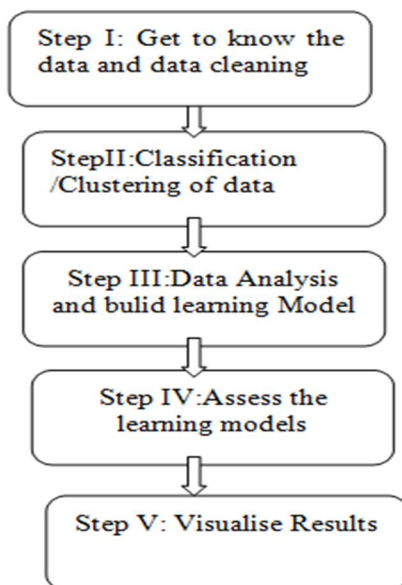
Step I: Get to know the data and data cleaning

StepII:Classification /Clustering of data

Step III:Data Analysis and bulid learning Model

Step IV:Assess the learning models

Step V: Visualise Results